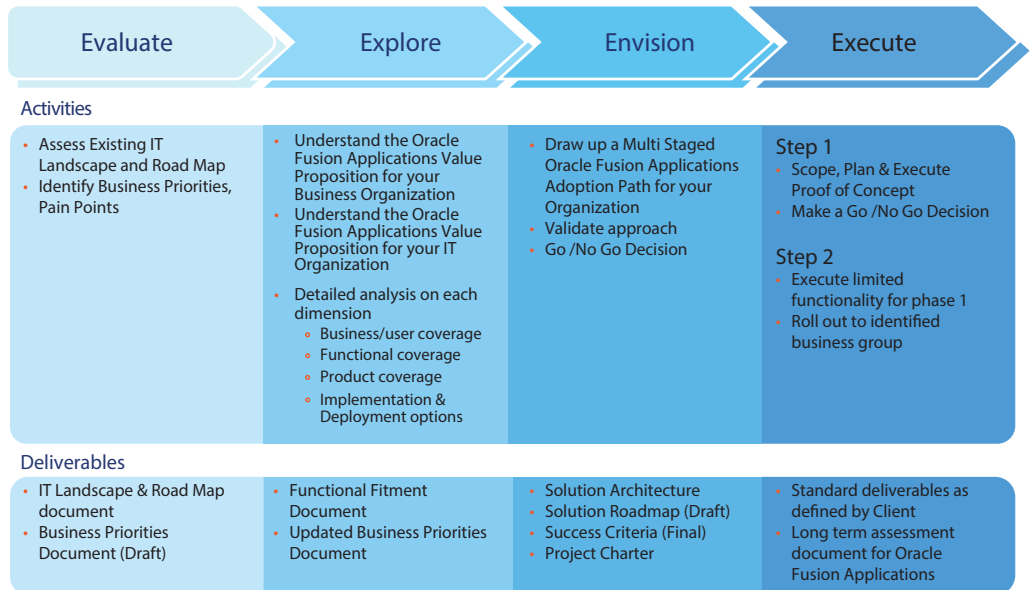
Evaluate

Explore

Envision

Execute

Activities

- Assess Existing IT Landscape and Road Map
- Identify Business Priorities, Pain Points

- Understand the Oracle Fusion Applications Value Proposition for your Business Organization
- Understand the Oracle Fusion Applications Value Proposition for your IT Organization
- Detailed analysis on each dimension
  - Business/user coverage
  - Functional coverage
  - Product coverage
  - Implementation & Deployment options

- Draw up a Multi Staged Oracle Fusion Applications Adoption Path for your Organization
- Validate approach
- Go /No Go Decision

Step 1
- Scope, Plan & Execute Proof of Concept
- Make a Go /No Go Decision

Step 2
- Execute limited functionality for phase 1
- Roll out to identified business group

Deliverables

- IT Landscape & Road Map document
- Business Priorities Document (Draft)

- Functional Fitment Document
- Updated Business Priorities Document

- Solution Architecture
- Solution Roadmap (Draft)
- Success Criteria (Final)
- Project Charter

- Standard deliverables as defined by Client
- Long term assessment document for Oracle Fusion Applications